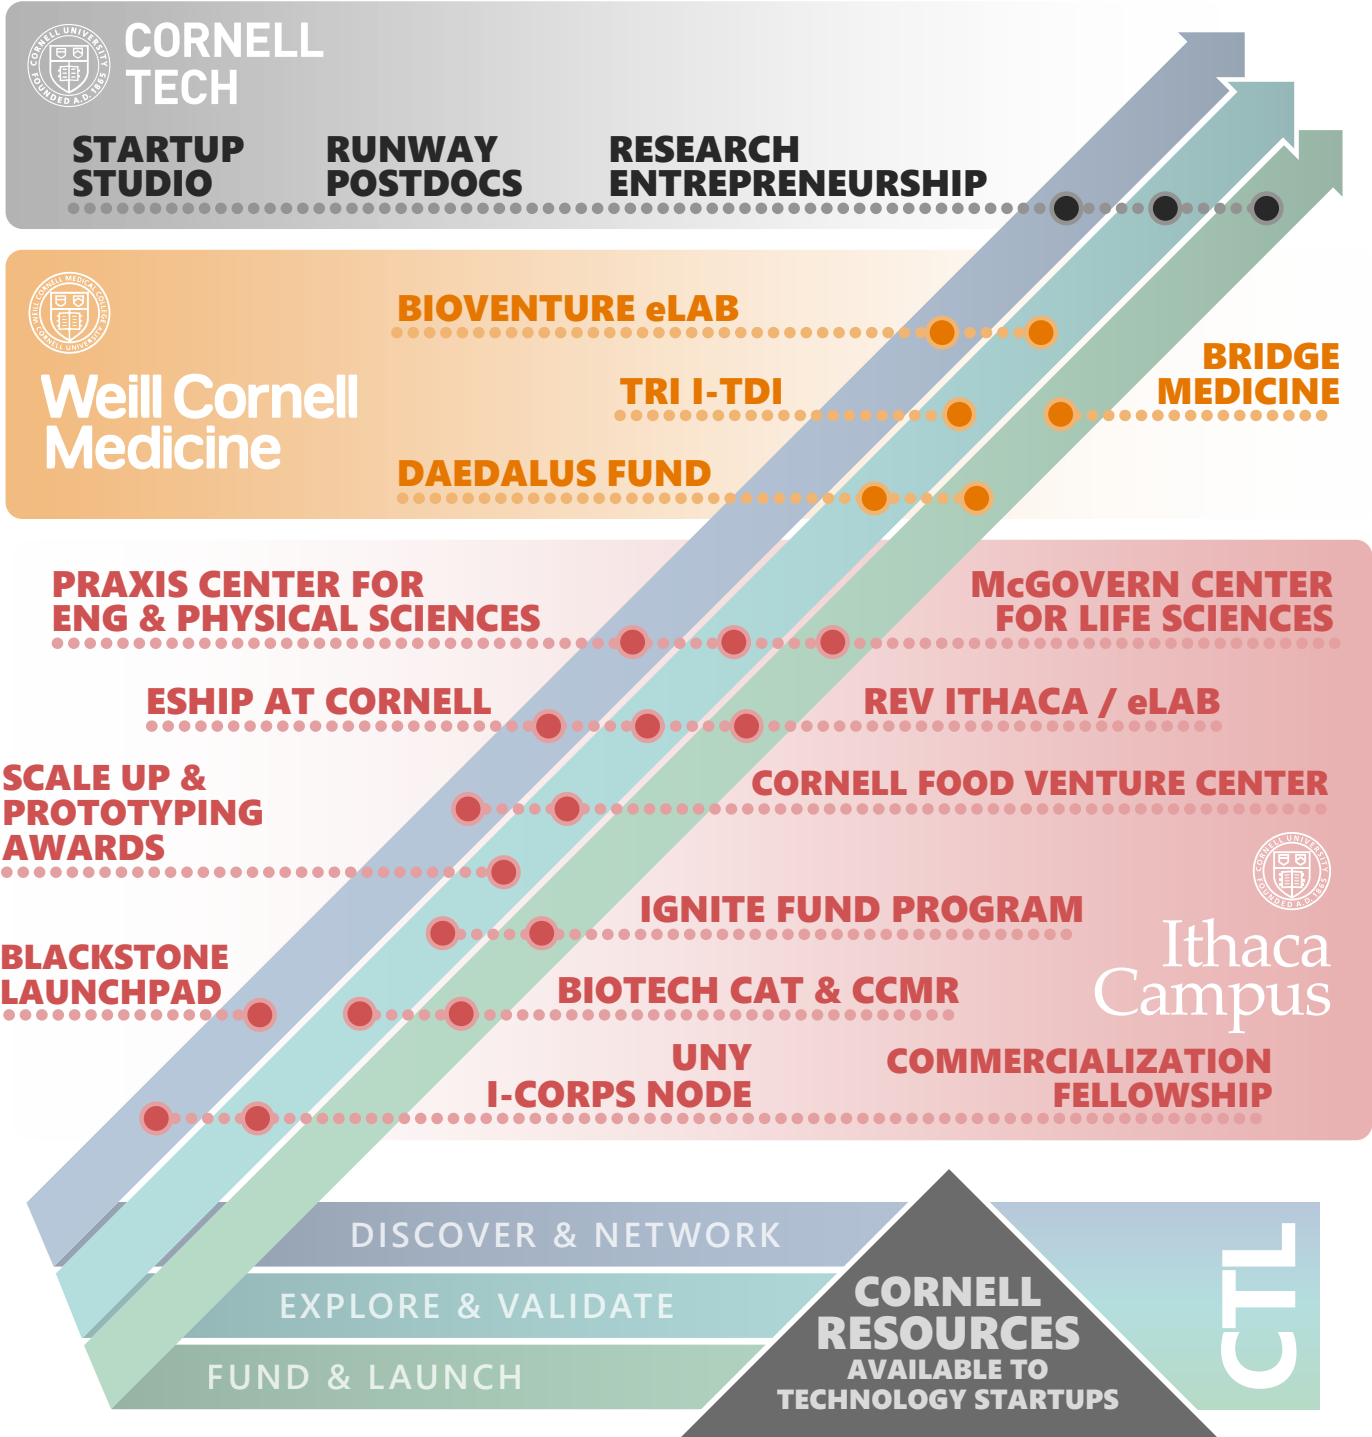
CORNELL TECH

STARTUP STUDIO

RUNWAY POSTDOCS

RESEARCH ENTREPRENEURSHIP

Weill Cornell Medicine

BIOVENTURE eLAB

TRI I-TDI

BRIDGE MEDICINE

DAEDALUS FUND

PRAXIS CENTER FOR ENG & PHYSICAL SCIENCES

McGOVERN CENTER FOR LIFE SCIENCES

ESHIP AT CORNELL

REV ITHACA / eLAB

SCALE UP & PROTOTYPING AWARDS

CORNELL FOOD VENTURE CENTER

IGNITE FUND PROGRAM

Ithaca Campus

BLACKSTONE LAUNCHPAD

BIOTECH CAT & CCMR

UNY I-CORPS NODE

COMMERCIALIZATION FELLOWSHIP

DISCOVER & NETWORK

EXPLORE & VALIDATE

FUND & LAUNCH

CORNELL RESOURCES AVAILABLE TO TECHNOLOGY STARTUPS

CTL